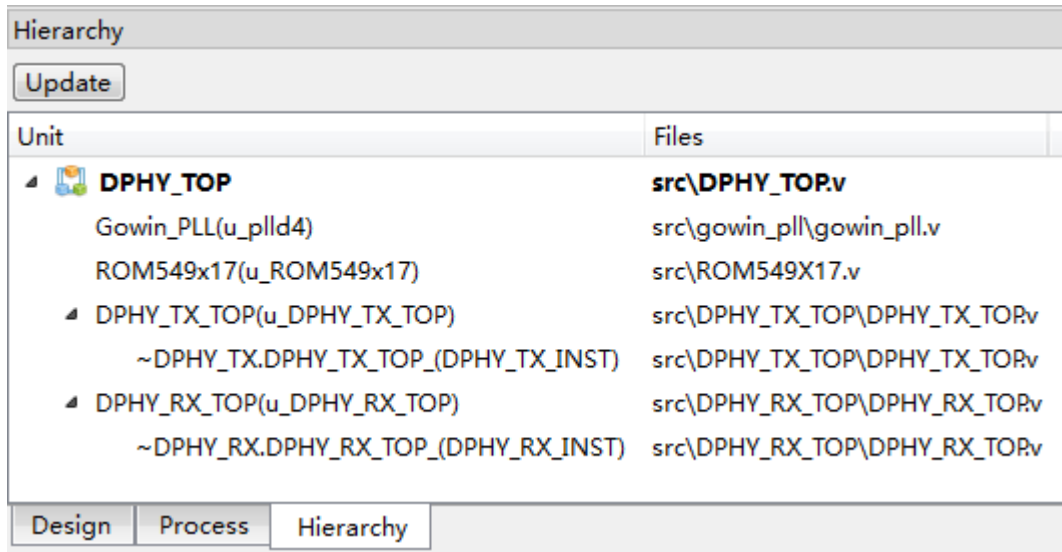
Hierarchy

Update

| Unit | Files |
|---|---|
| DPHY_TOP | src\DPHY_TOP.v |
| Gowin_PLL(u_plld4) | src\gowin_pll\gowin_pll.v |
| ROM549x17(u_ROM549x17) | src\ROM549X17.v |
| DPHY_TX_TOP(u_DPHY_TX_TOP) | src\DPHY_TX_TOP\DPHY_TX_TOP.v |
| ~DPHY_TX.DPHY_TX_TOP_(DPHY_TX_INST) | src\DPHY_TX_TOP\DPHY_TX_TOP.v |
| DPHY_RX_TOP(u_DPHY_RX_TOP) | src\DPHY_RX_TOP\DPHY_RX_TOP.v |
| ~DPHY_RX.DPHY_RX_TOP_(DPHY_RX_INST) | src\DPHY_RX_TOP\DPHY_RX_TOP.v |

Design Process Hierarchy